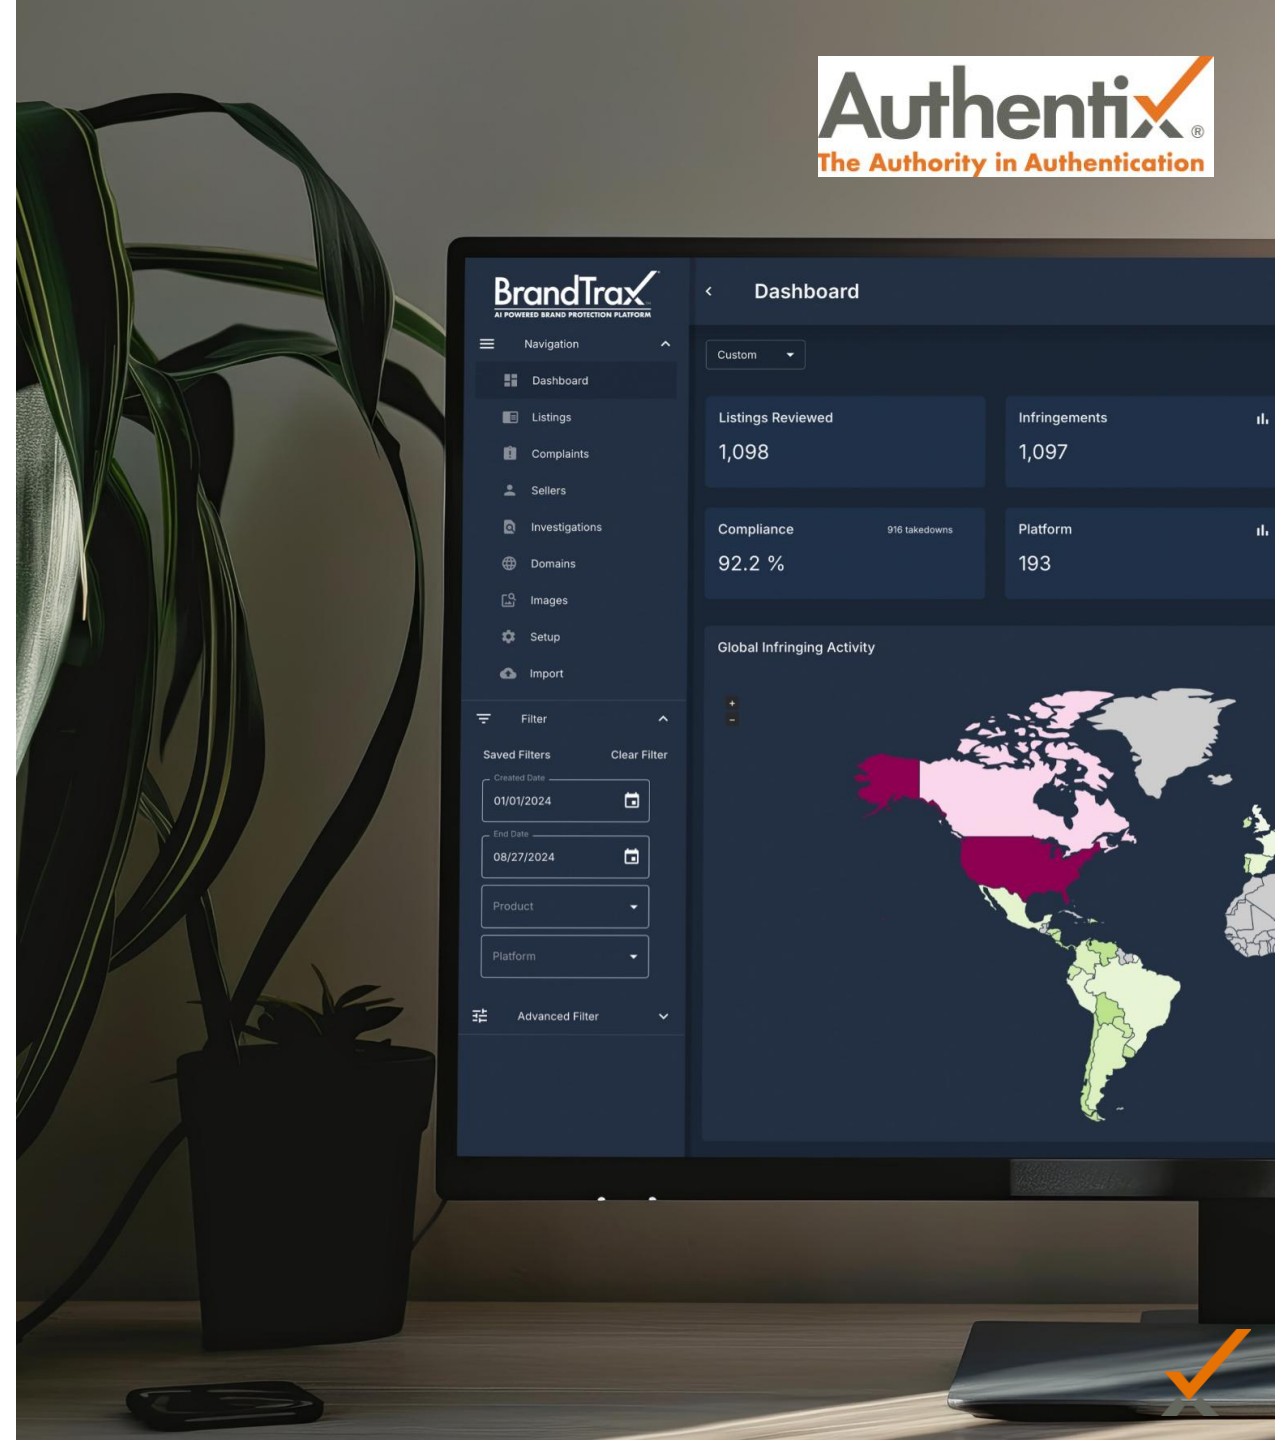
Authentix®
The Authority in Authentication

BrandTrax
AI POWERED BRAND PROTECTION PLATFORM

Navigation
Dashboard
Listings
Complaints
Sellers
Investigations
Domains
Images
Setup
Import

Filter
Saved Filters
Clear Filter
Created Date
01/01/2024
End Date
08/27/2024
Product
Platform
Advanced Filter

Dashboard

Custom

Listings Reviewed
1,098

Infringements
1,097

Compliance
916 takedowns
92.2 %

Platform
193

Global Infringing Activity
+
-